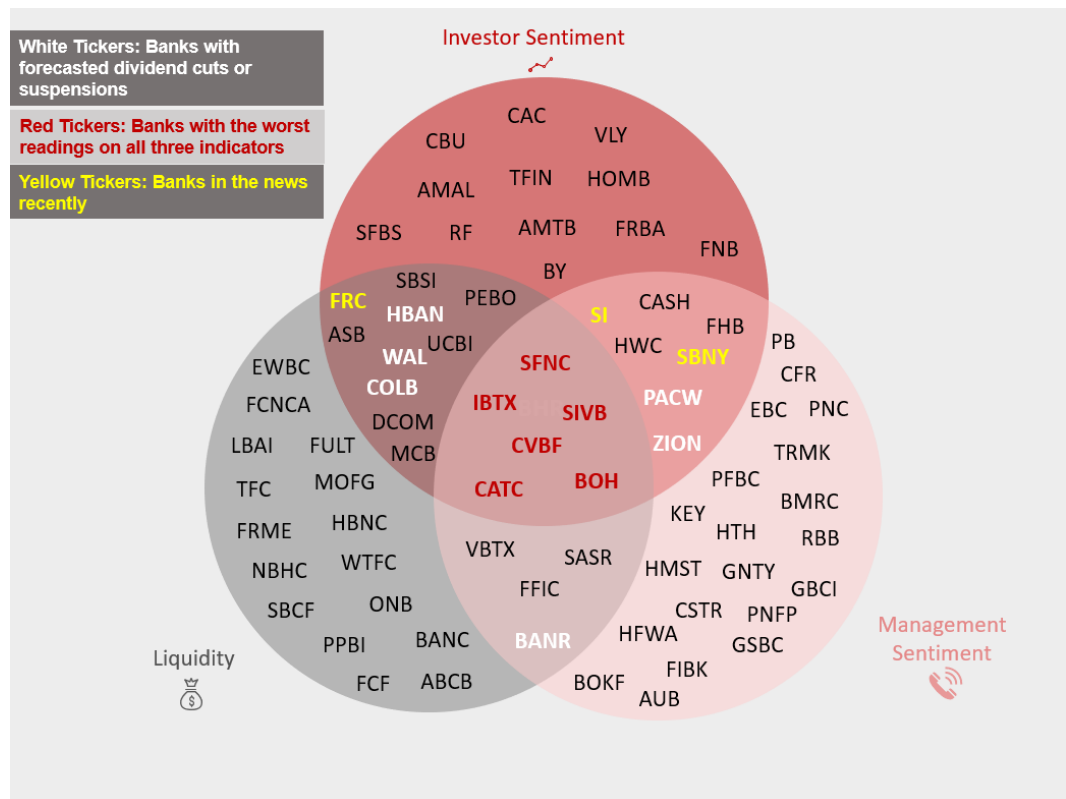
White Tickers: Banks with forecasted dividend cuts or suspensions

Red Tickers: Banks with the worst readings on all three indicators

Yellow Tickers: Banks in the news recently

Investor Sentiment

CAC
CBU
VLY
TFIN
HOMB
AMAL
SFBS
RF
AMTB
FRBA
FNB
BY
SBSI
FRC
HBAN
PEBO
ASB
UCBI
WAL
COLB
DCOM
MCB
SI
CASH
FHB
HWC
SBNY
SFNC
IBTX
SIVB
CVBF
CATC
BOH
PACW
ZION
PB
CFR
EBC
PNC
TRMK
EWBC
FCNCA
LBAI
FULT
TFC
MOFG
FRME
HBNC
NBHC
WTFC
SBCF
ONB
PPBI
BANC
FCF
ABCB
PFBC
KEY
BMRC
HTH
RBB
VBTX
SASR
HMST
GNTY
FFIC
GBCI
CSTR
PNFP
HFWA
GSBC
BANR
FIBK
BOKF
AUB

Liquidity

Management Sentiment